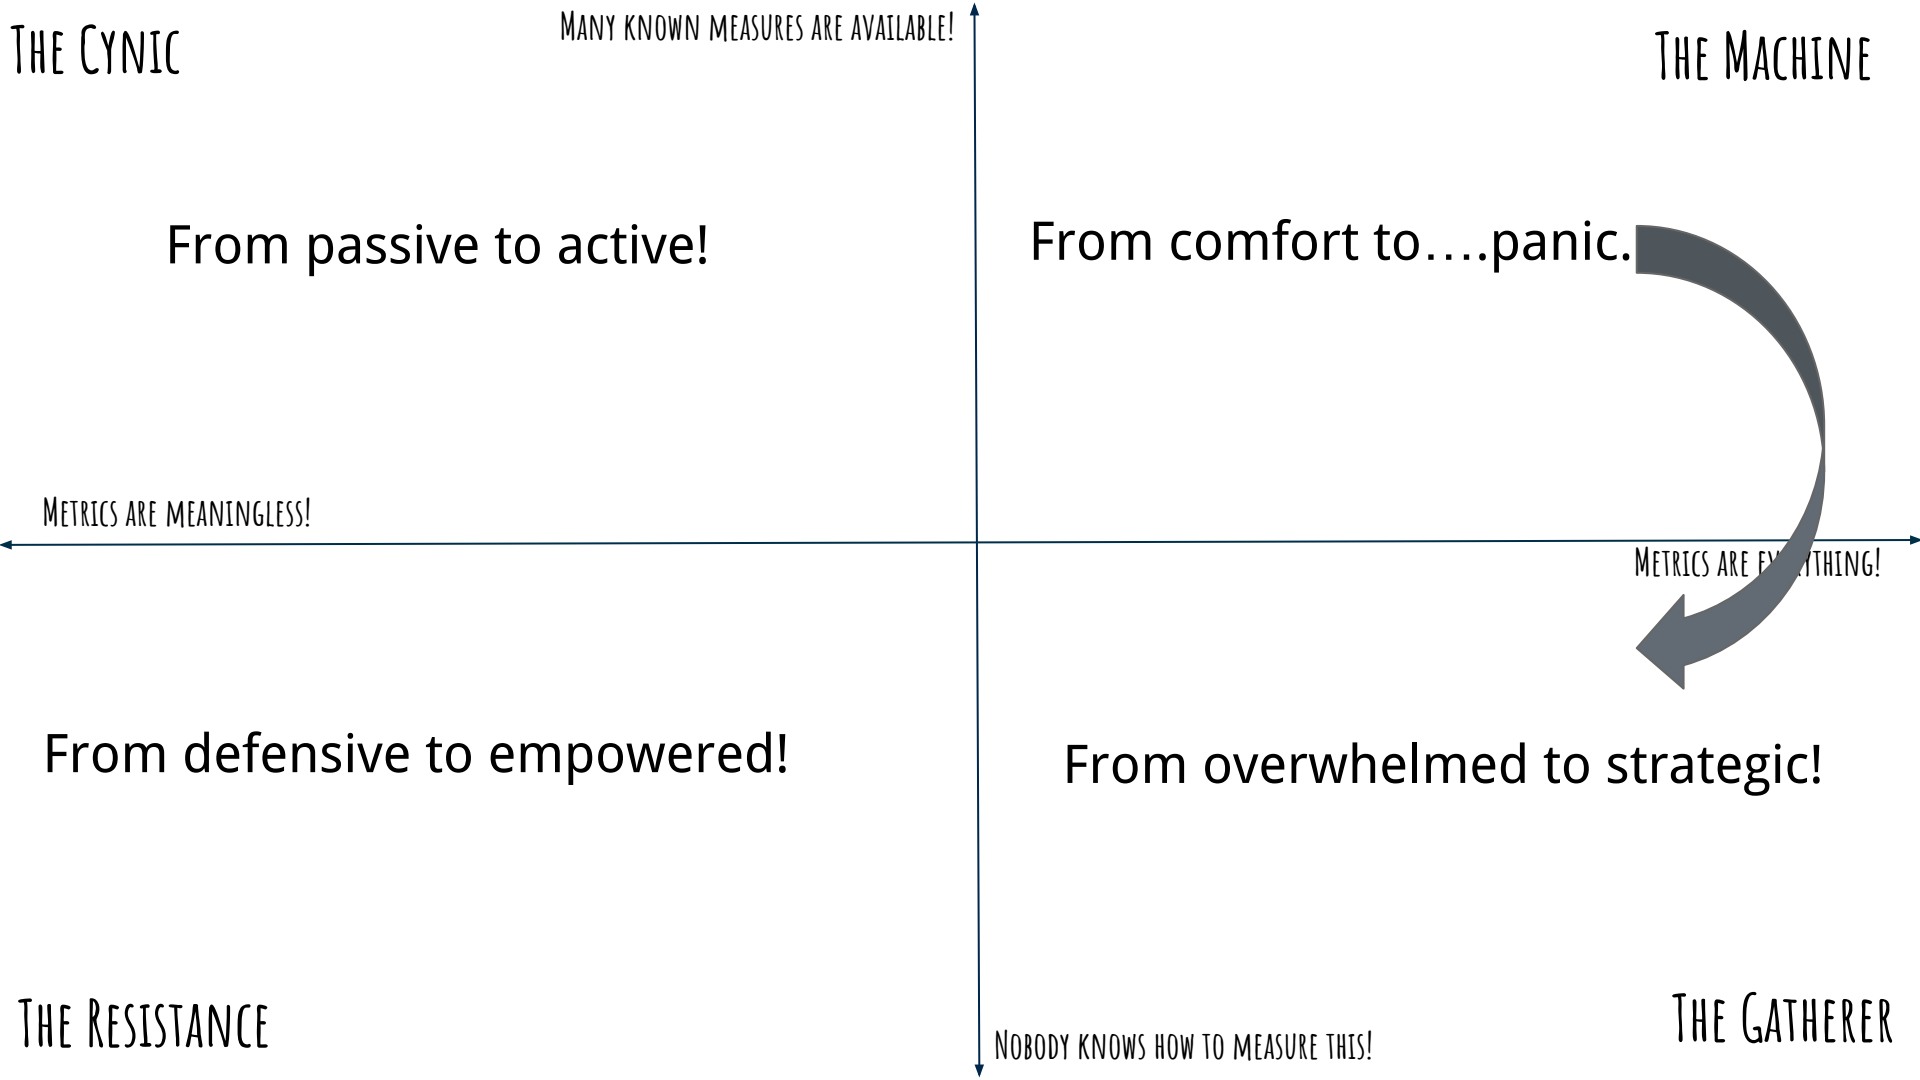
The Cynic

Many known measures are available!

The Machine

From passive to active!

From comfort to….panic.

Metrics are meaningless!

Metrics are ev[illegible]thing!

From defensive to empowered!

From overwhelmed to strategic!

The Resistance

Nobody knows how to measure this!

The Gatherer